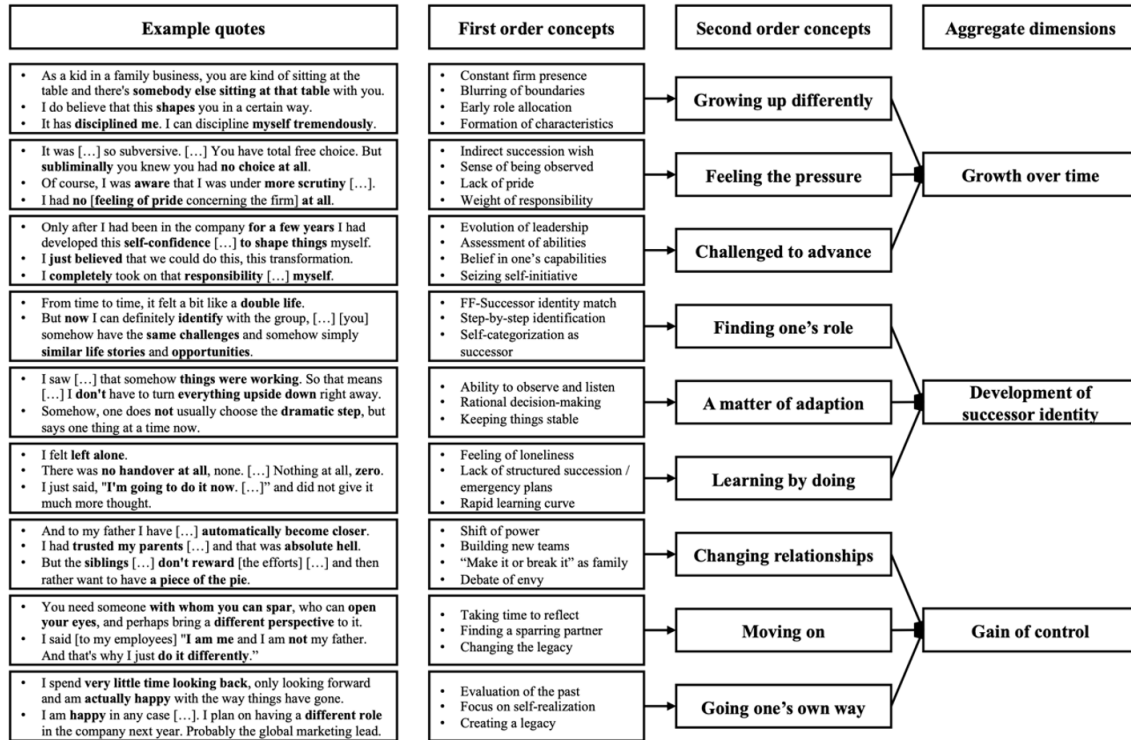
Example quotes

First order concepts

Second order concepts

Aggregate dimensions

- As a kid in a family business, you are kind of sitting at the table and there's somebody else sitting at that table with you.
- I do believe that this shapes you in a certain way.
- It has disciplined me. I can discipline myself tremendously.

- Constant firm presence
- Blurring of boundaries
- Early role allocation
- Formation of characteristics

Growing up differently

- It was […] so subversive. […] You have total free choice. But subliminally you knew you had no choice at all.
- Of course, I was aware that I was under more scrutiny […].
- I had no [feeling of pride concerning the firm] at all.

- Indirect succession wish
- Sense of being observed
- Lack of pride
- Weight of responsibility

Feeling the pressure

Growth over time

- Only after I had been in the company for a few years I had developed this self-confidence […] to shape things myself.
- I just believed that we could do this, this transformation.
- I completely took on that responsibility […] myself.

- Evolution of leadership
- Assessment of abilities
- Belief in one's capabilities
- Seizing self-initiative

Challenged to advance

- From time to time, it felt a bit like a double life.
- But now I can definitely identify with the group, […] [you] somehow have the same challenges and somehow simply similar life stories and opportunities.

- FF-Successor identity match
- Step-by-step identification
- Self-categorization as successor

Finding one's role

- I saw […] that somehow things were working. So that means […] I don't have to turn everything upside down right away.
- Somehow, one does not usually choose the dramatic step, but says one thing at a time now.

- Ability to observe and listen
- Rational decision-making
- Keeping things stable

A matter of adaption

Development of successor identity

- I felt left alone.
- There was no handover at all, none. […] Nothing at all, zero.
- I just said, "I'm going to do it now. […]" and did not give it much more thought.

- Feeling of loneliness
- Lack of structured succession / emergency plans
- Rapid learning curve

Learning by doing

- And to my father I have […] automatically become closer.
- I had trusted my parents […] and that was absolute hell.
- But the siblings […] don't reward [the efforts] […] and then rather want to have a piece of the pie.

- Shift of power
- Building new teams
- "Make it or break it" as family
- Debate of envy

Changing relationships

- You need someone with whom you can spar, who can open your eyes, and perhaps bring a different perspective to it.
- I said [to my employees] "I am me and I am not my father. And that's why I just do it differently."

- Taking time to reflect
- Finding a sparring partner
- Changing the legacy

Moving on

Gain of control

- I spend very little time looking back, only looking forward and am actually happy with the way things have gone.
- I am happy in any case […]. I plan on having a different role in the company next year. Probably the global marketing lead.

- Evaluation of the past
- Focus on self-realization
- Creating a legacy

Going one's own way